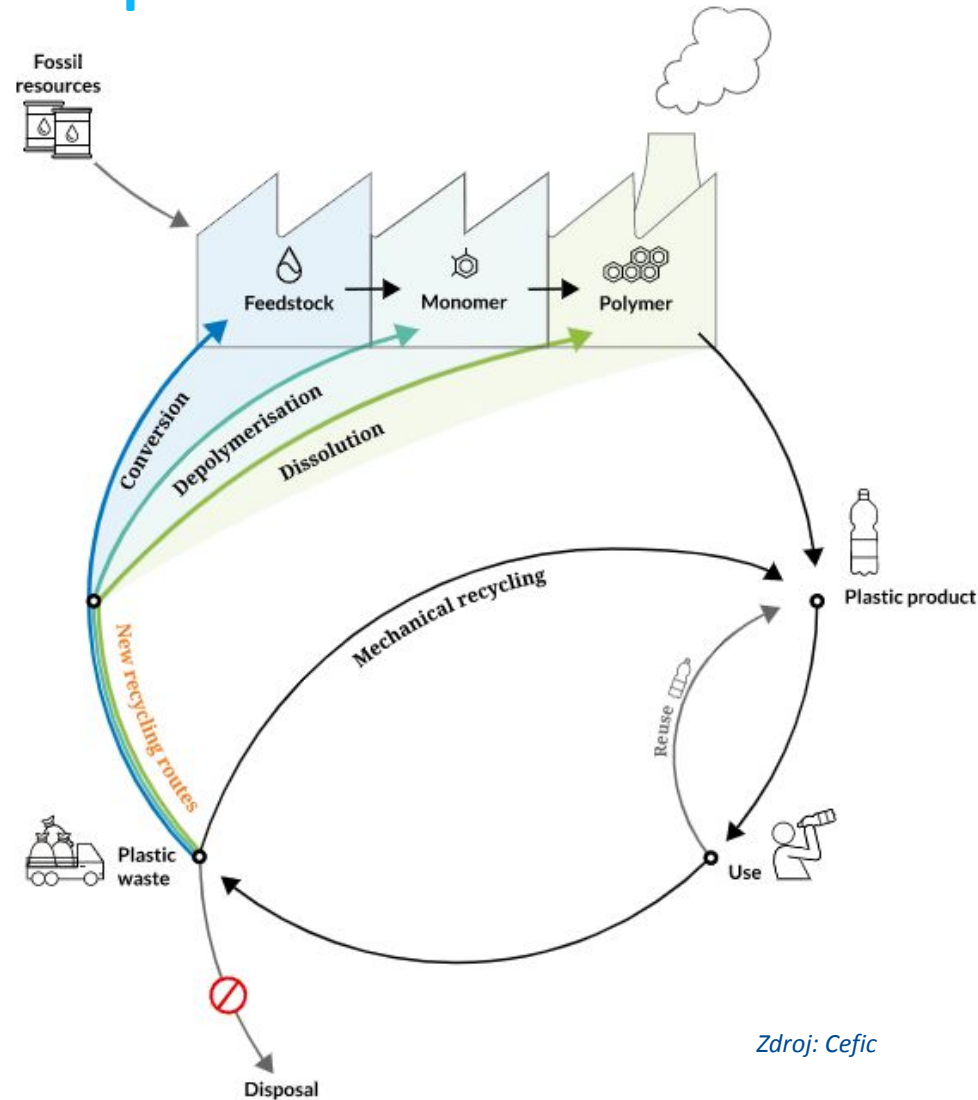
Fossil resources

Feedstock

Monomer

Polymer

Conversion

Depolymerisation

Dissolution

Plastic product

Mechanical recycling

New recycling routes

Reuse

Plastic waste

Use

Disposal

Zdroj: Cefic